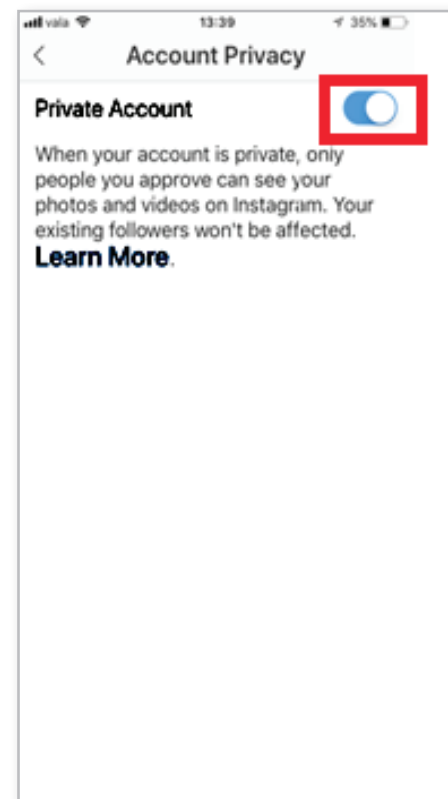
vala 13:39 35%

<

Account Privacy

Private Account

When your account is private, only people you approve can see your photos and videos on Instagram. Your existing followers won't be affected. Learn More.